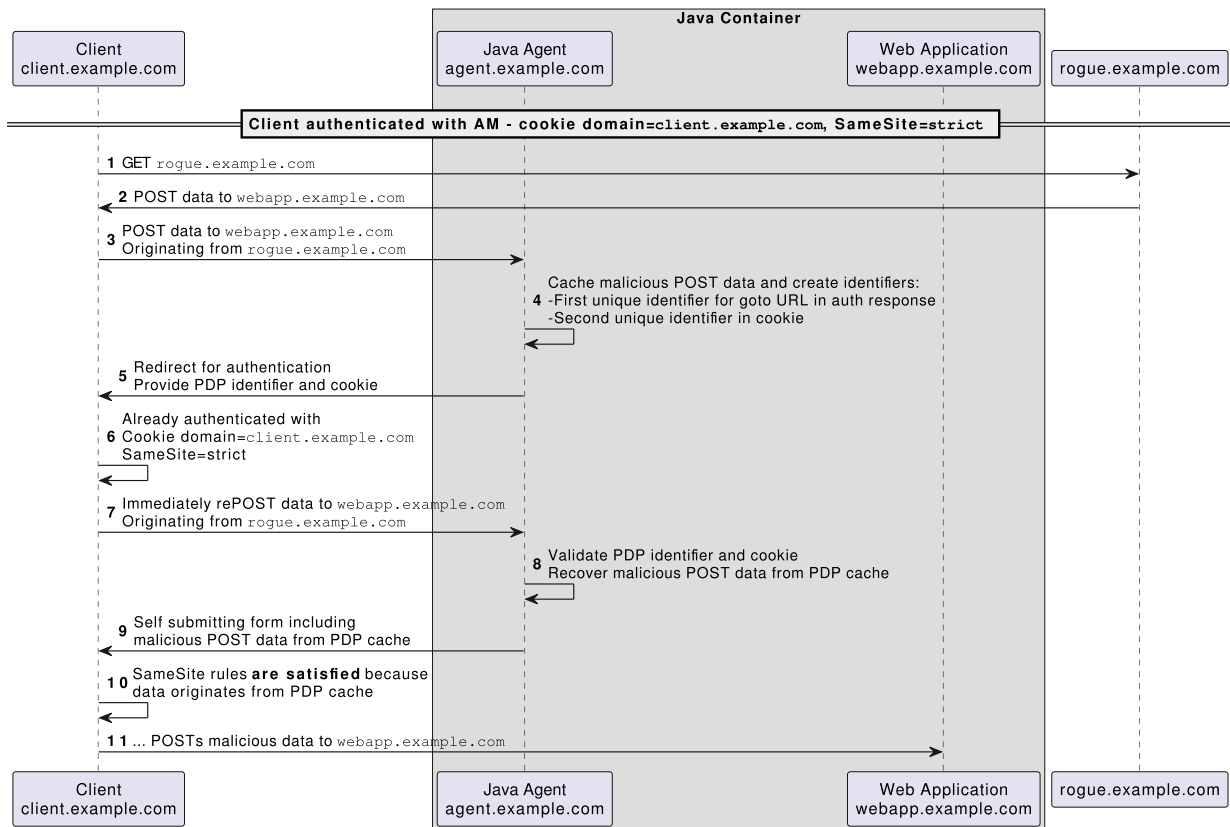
Java Container

Client
client.example.com

Java Agent
agent.example.com

Web Application
webapp.example.com

rogue.example.com

Client authenticated with AM - cookie domain=client.example.com, SameSite=strict

1 GET rogue.example.com

2 POST data to webapp.example.com

3 POST data to webapp.example.com
Originating from rogue.example.com

4 Cache malicious POST data and create identifiers:
-First unique identifier for goto URL in auth response
-Second unique identifier in cookie

5 Redirect for authentication
Provide PDP identifier and cookie

6 Already authenticated with
Cookie domain=client.example.com
SameSite=strict

7 Immediately rePOST data to webapp.example.com
Originating from rogue.example.com

8 Validate PDP identifier and cookie
Recover malicious POST data from PDP cache

9 Self submitting form including
malicious POST data from PDP cache

10 SameSite rules are satisfied because
data originates from PDP cache

11 ... POSTs malicious data to webapp.example.com

Client
client.example.com

Java Agent
agent.example.com

Web Application
webapp.example.com

rogue.example.com